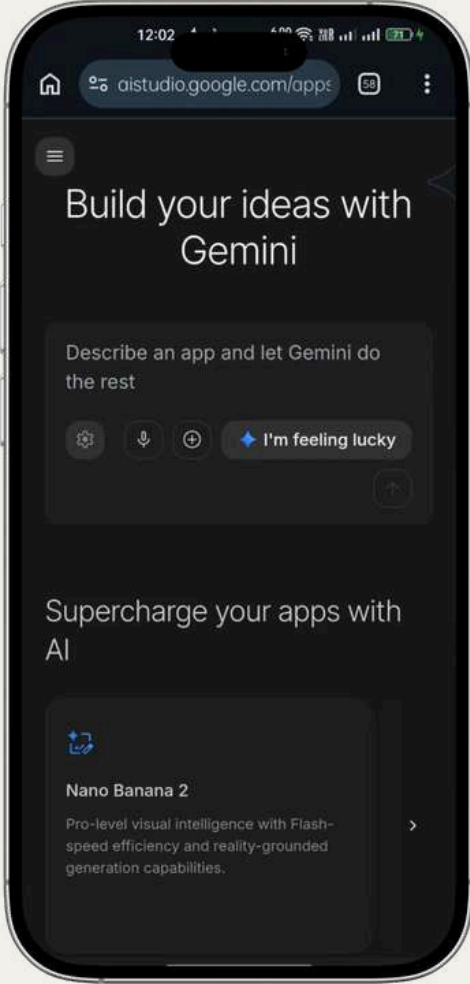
12:02

aistudio.google.com/apps

58

Build your ideas with Gemini

Describe an app and let Gemini do the rest

I'm feeling lucky

Supercharge your apps with AI

Nano Banana 2

Pro-level visual intelligence with Flash-speed efficiency and reality-grounded generation capabilities.